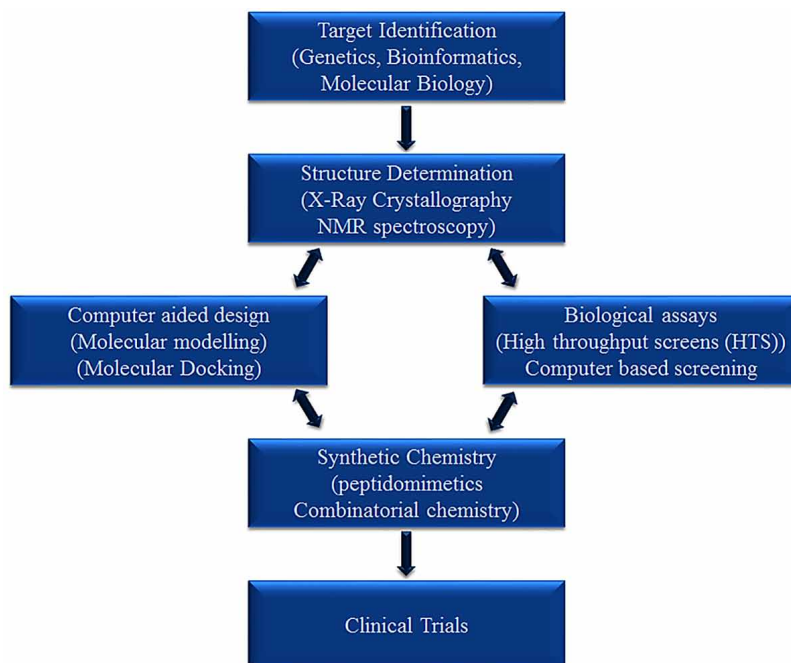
Target Identification
(Genetics, Bioinformatics, Molecular Biology)

Structure Determination
(X-Ray Crystallography
NMR spectroscopy)

Computer aided design
(Molecular modelling)
(Molecular Docking)

Biological assays
(High throughput screens (HTS))
Computer based screening

Synthetic Chemistry
(peptidomimetics
Combinatorial chemistry)

Clinical Trials